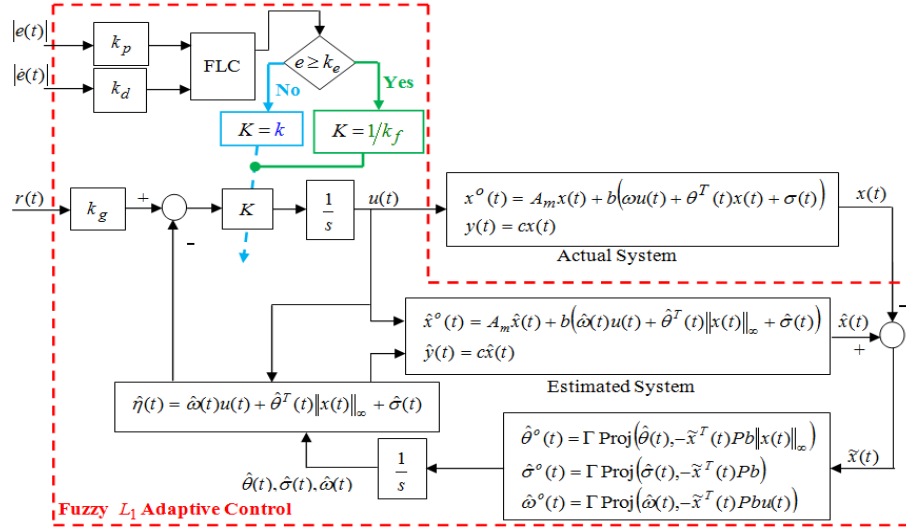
$|e(t)|$

$|\dot{e}(t)|$

$k_p$

$k_d$

FLC

$e \geq k_e$

No

Yes

$K = k$

$K = 1/k_f$

$r(t)$

$k_g$

+

-

$K$

$\frac{1}{s}$

$u(t)$

$x^o(t) = A_m x(t) + b\left(\omega u(t) + \theta^T(t)x(t) + \sigma(t)\right)$
$y(t) = cx(t)$

Actual System

$x(t)$

-

$\hat{x}^o(t) = A_m\hat{x}(t) + b\left(\hat{\omega}(t)u(t) + \hat{\theta}^T(t)\|x(t)\|_\infty + \hat{\sigma}(t)\right)$
$\hat{y}(t) = c\hat{x}(t)$

$\hat{x}(t)$

+

Estimated System

$\hat{\eta}(t) = \hat{\omega}(t)u(t) + \hat{\theta}^T(t)\|x(t)\|_\infty + \hat{\sigma}(t)$

$\hat{\theta}^o(t) = \Gamma\,\text{Proj}\left(\hat{\theta}(t), -\tilde{x}^T(t)Pb\|x(t)\|_\infty\right)$
$\hat{\sigma}^o(t) = \Gamma\,\text{Proj}\left(\hat{\sigma}(t), -\tilde{x}^T(t)Pb\right)$
$\hat{\omega}^o(t) = \Gamma\,\text{Proj}\left(\hat{\omega}(t), -\tilde{x}^T(t)Pbu(t)\right)$

$\tilde{x}(t)$

$\frac{1}{s}$

$\hat{\theta}(t), \hat{\sigma}(t), \hat{\omega}(t)$

Fuzzy $L_1$ Adaptive Control